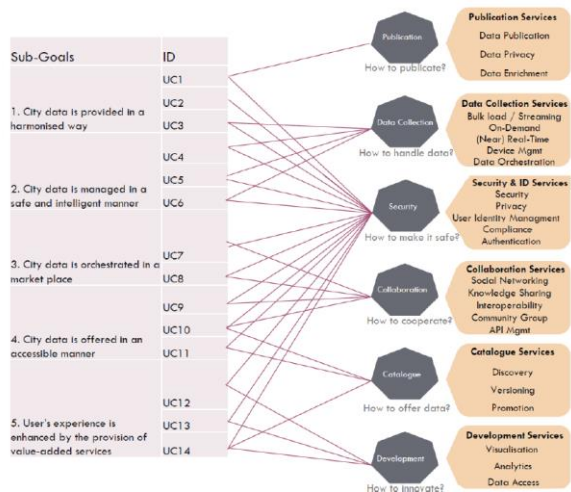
| Sub-Goals | ID |
|---|---|
| 1. City data is provided in a harmonised way | UC1 |
| | UC2 |
| | UC3 |
| 2. City data is managed in a safe and intelligent manner | UC4 |
| | UC5 |
| | UC6 |
| 3. City data is orchestrated in a market place | UC7 |
| | UC8 |
| 4. City data is offered in an accessible manner | UC9 |
| | UC10 |
| | UC11 |
| 5. User's experience is enhanced by the provision of value-added services | UC12 |
| | UC13 |
| | UC14 |

Publication
How to publicate?

Publication Services
Data Publication
Data Privacy
Data Enrichment

Data Collection
How to handle data?

Data Collection Services
Bulk load / Streaming
On-Demand
(Near) Real-Time
Device Mgmt
Data Orchestration

Security
How to make it safe?

Security & ID Services
Security
Privacy
User Identity Managment
Compliance
Authentication

Collaboration
How to cooperate?

Collaboration Services
Social Networking
Knowledge Sharing
Interoperability
Community Group
API Mgmt

Catalogue
How to offer data?

Catalogue Services
Discovery
Versioning
Promotion

Development
How to innovate?

Development Services
Visualisation
Analytics
Data Access